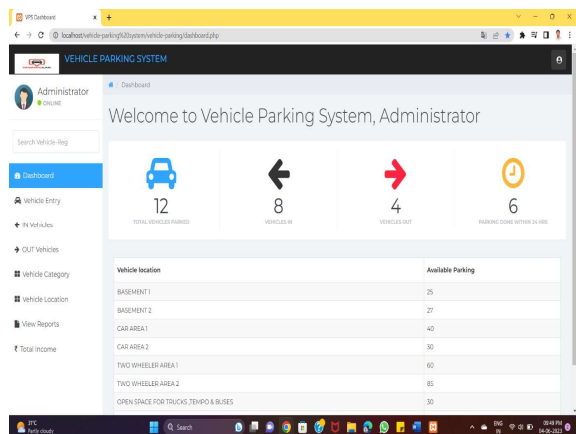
VPS Dashboard
localhost/vehicle-parking%20system/vehicle-parking/dashboard.php

VEHICLE PARKING SYSTEM

Administrator
● ONLINE

Search Vehicle-Reg

Dashboard
Vehicle Entry
IN Vehicles
OUT Vehicles
Vehicle Category
Vehicle Location
View Reports
₹ Total Income

Dashboard

Welcome to Vehicle Parking System, Administrator

12
TOTAL VEHICLES PARKED

8
VEHICLES IN

4
VEHICLES OUT

6
PARKING DONE WITHIN 24 HRS

| Vehicle location | Available Parking |
|---|---|
| BASEMENT 1 | 25 |
| BASEMENT 2 | 27 |
| CAR AREA 1 | 40 |
| CAR AREA 2 | 30 |
| TWO WHEELER AREA 1 | 60 |
| TWO WHEELER AREA 2 | 85 |
| OPEN SPACE FOR TRUCKS ,TEMPO & BUSES | 30 |

31°C
Partly cloudy
Search
ENG IN
08:48 PM
04-06-2023